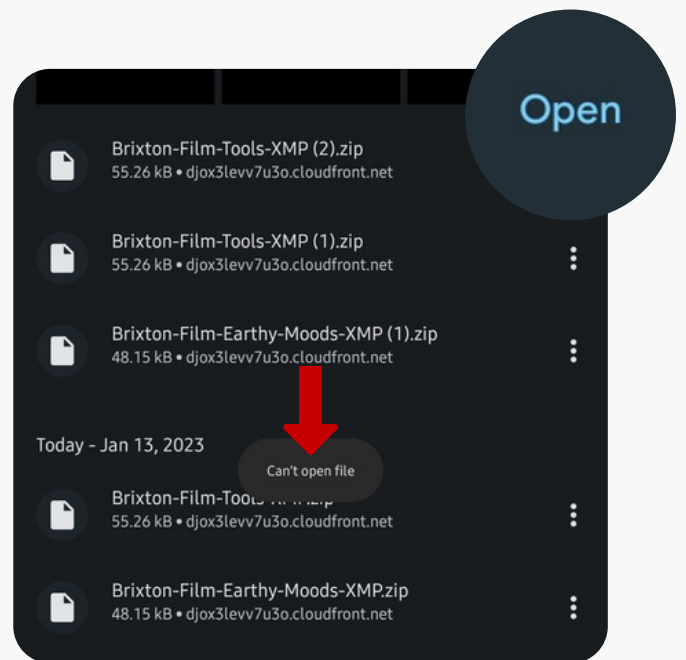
Open

Brixton-Film-Tools-XMP (2).zip
55.26 kB • djox3levv7u3o.cloudfront.net

Brixton-Film-Tools-XMP (1).zip
55.26 kB • djox3levv7u3o.cloudfront.net

Brixton-Film-Earthy-Moods-XMP (1).zip
48.15 kB • djox3levv7u3o.cloudfront.net

Today - Jan 13, 2023

Can't open file

Brixton-Film-Tool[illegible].zip
55.26 kB • djox3levv7u3o.cloudfront.net

Brixton-Film-Earthy-Moods-XMP.zip
48.15 kB • djox3levv7u3o.cloudfront.net